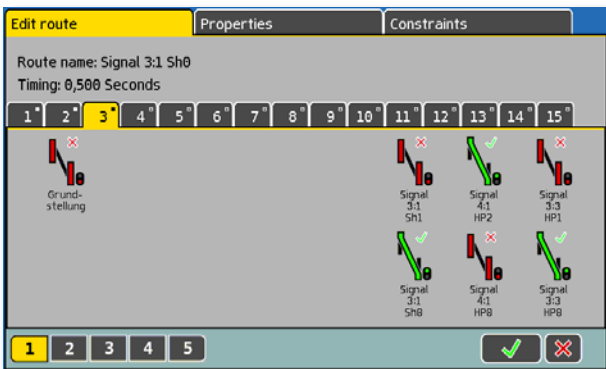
Edit route
Properties
Constraints

Route name: Signal 3:1 Sh0
Timing: 0,500 Seconds

1
2
3
4
5
6
7
8
9
10
11
12
13
14
15

Grundstellung

Signal 3:1 Sh1
Signal 4:1 HP2
Signal 3:3 HP1
Signal 3:1 Sh0
Signal 4:1 HP0
Signal 3:3 HP0

1
2
3
4
5